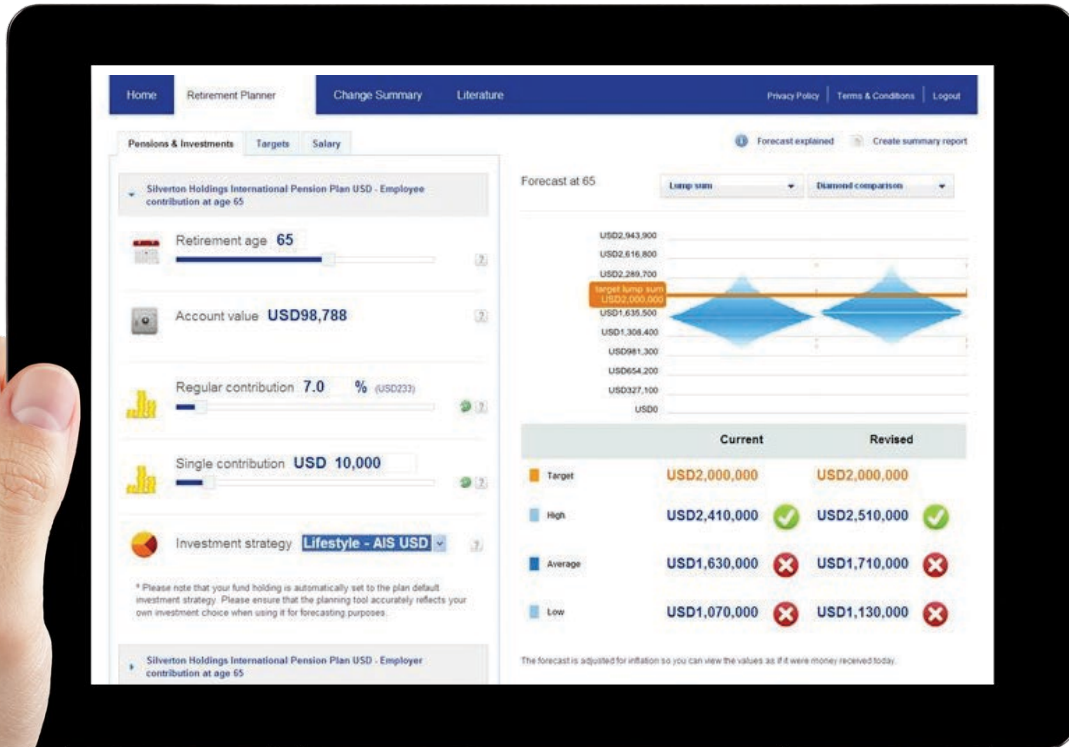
Home | Retirement Planner | Change Summary | Literature | Privacy Policy | Terms & Conditions | Logout

Pensions & Investments | Targets | Salary

Forecast explained | Create summary report

Silverton Holdings International Pension Plan USD - Employee contribution at age 65

Retirement age 65

?

Account value USD98,788

?

Regular contribution 7.0 % (USD233)

?

Single contribution USD 10,000

?

Investment strategy Lifestyle - AIS USD

?

* Please note that your fund holding is automatically set to the plan default investment strategy. Please ensure that the planning tool accurately reflects your own investment choice when using it for forecasting purposes.

Silverton Holdings International Pension Plan USD - Employer contribution at age 65

Forecast at 65 | Lump sum | Diamond comparison

USD2,943,900
USD2,616,800
USD2,289,700
target lump sum USD2,000,000
USD1,635,500
USD1,308,400
USD981,300
USD654,200
USD327,100
USD0

| | Current | Revised |
|---|---|---|
| Target | USD2,000,000 | USD2,000,000 |
| High | USD2,410,000 | USD2,510,000 |
| Average | USD1,630,000 | USD1,710,000 |
| Low | USD1,070,000 | USD1,130,000 |

The forecast is adjusted for inflation so you can view the values as if it were money received today.